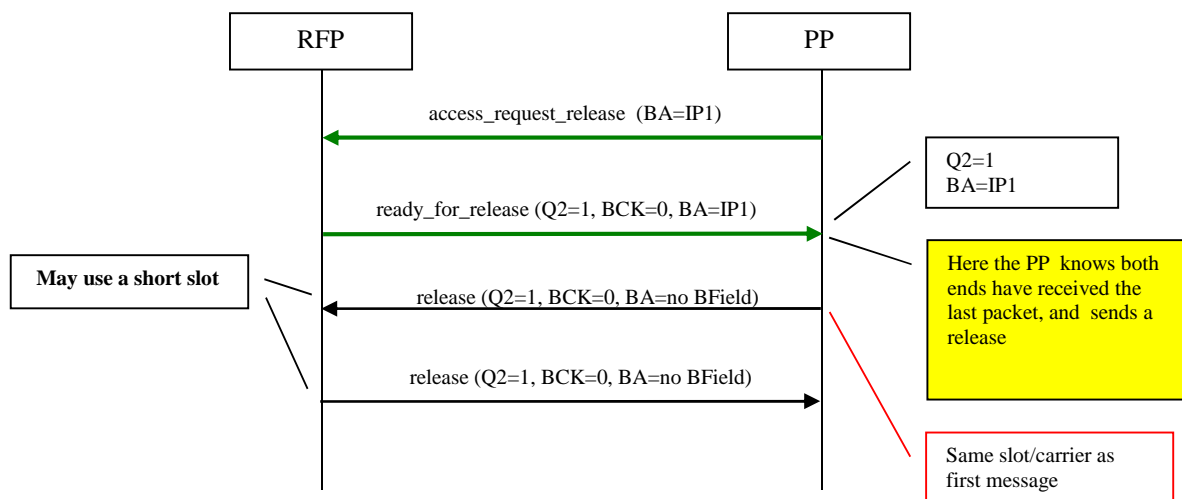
RFP

PP

access_request_release (BA=IP1)

Q2=1
BA=IP1

ready_for_release (Q2=1, BCK=0, BA=IP1)

May use a short slot

Here the PP knows both ends have received the last packet, and sends a release

release (Q2=1, BCK=0, BA=no BField)

release (Q2=1, BCK=0, BA=no BField)

Same slot/carrier as first message